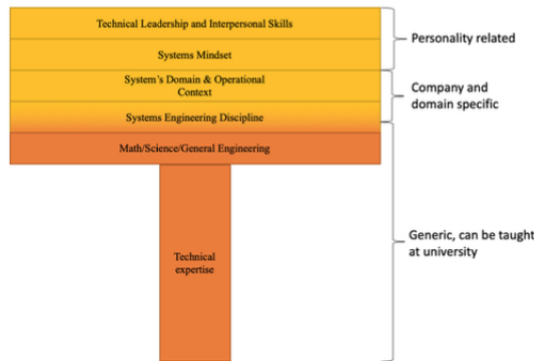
Technical Leadership and Interpersonal Skills

Systems Mindset

System's Domain & Operational Context

Systems Engineering Discipline

Math/Science/General Engineering

Technical expertise

Personality related

Company and domain specific

Generic, can be taught at university